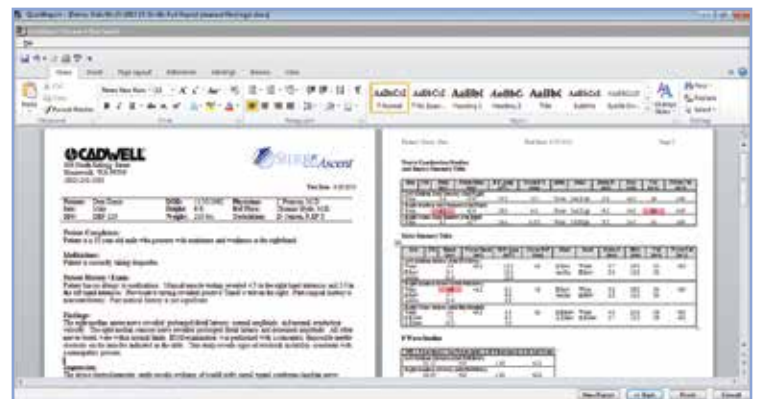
CADWELL

Ascent

Patient Complaint:

Medications:

Patient History / Exam:

Findings:

Impression:

Nerve Conduction Studies

Motor Summary Table

F Wave Studies

AaBbCcI AaBbCcI AaBbC AaBbC AaBbC AaBbCcI AaBbCcI

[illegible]